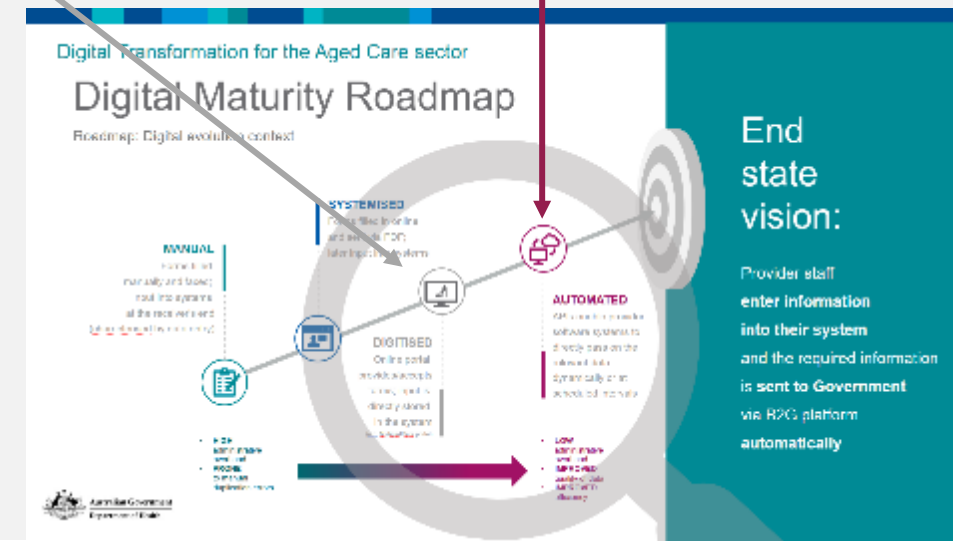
Digital Transformation for the Aged Care sector

Digital Maturity Roadmap

Roadmap: Digital evolution context

SYSTEMISED
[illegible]

MANUAL
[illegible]

DIGITISED
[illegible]

AUTOMATED
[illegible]

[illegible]

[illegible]

Australian Government
Department of Health

End state vision:

Provider staff **enter information into their system** and the required information **is sent to Government** via B2G platform **automatically**